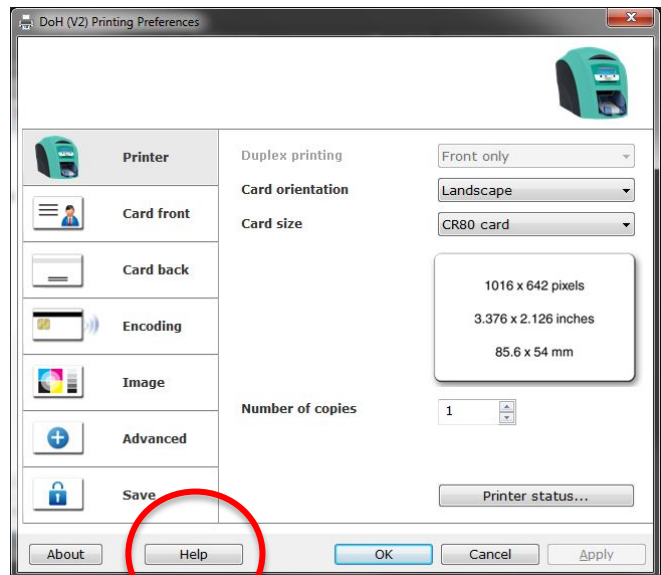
DoH (V2) Printing Preferences

Printer
Card front
Card back
Encoding
Image
Advanced
Save

Duplex printing
Front only
Card orientation
Landscape
Card size
CR80 card

1016 x 642 pixels
3.376 x 2.126 inches
85.6 x 54 mm

Number of copies
1

Printer status...

About
Help
OK
Cancel
Apply